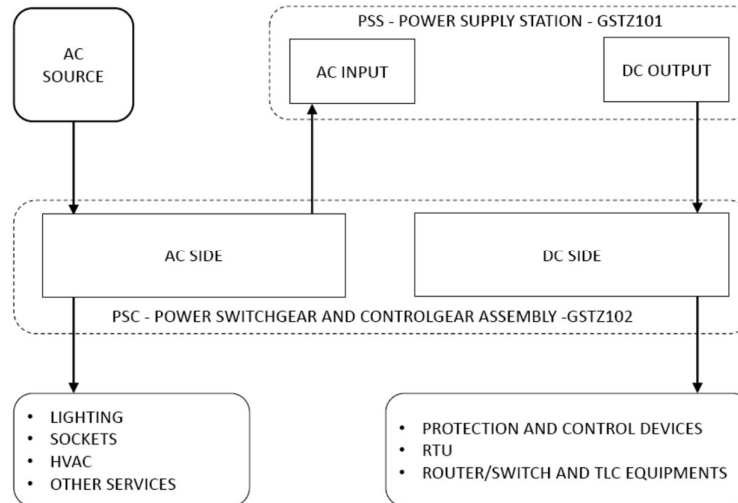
AC SOURCE

PSS - POWER SUPPLY STATION - GSTZ101

AC INPUT

DC OUTPUT

AC SIDE

DC SIDE

PSC - POWER SWITCHGEAR AND CONTROLGEAR ASSEMBLY -GSTZ102

- LIGHTING
- SOCKETS
- HVAC
- OTHER SERVICES

- PROTECTION AND CONTROL DEVICES
- RTU
- ROUTER/SWITCH AND TLC EQUIPMENTS